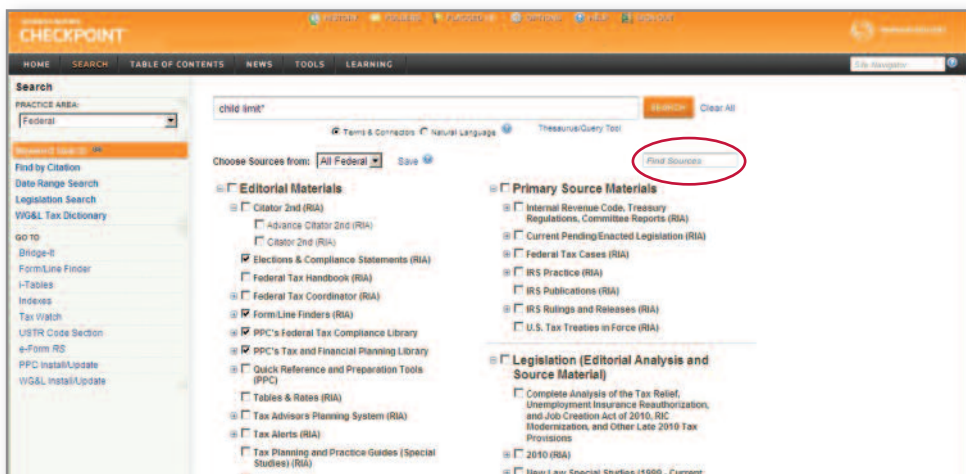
CHECKPOINT

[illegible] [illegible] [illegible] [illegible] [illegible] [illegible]

HOME SEARCH TABLE OF CONTENTS NEWS TOOLS LEARNING

Site Navigator

Search

PRACTICE AREA:

Federal

Keyword Search

Find by Citation

Date Range Search

Legislation Search

WG&L Tax Dictionary

GO TO

Bridge-It

Form/Line Finder

i-Tables

Indexes

Tax Watch

USTR Code Section

e-Form RS

PPC Install/Update

WG&L Install/Update

child limit*

SEARCH

Clear All

Terms & Connectors Natural Language

Thesaurus/Query Tool

Choose Sources from: All Federal Save

Find Sources

Editorial Materials

Citator 2nd (RIA)

Advance Citator 2nd (RIA)

Citator 2nd (RIA)

Elections & Compliance Statements (RIA)

Federal Tax Handbook (RIA)

Federal Tax Coordinator (RIA)

Form/Line Finders (RIA)

PPC's Federal Tax Compliance Library

PPC's Tax and Financial Planning Library

Quick Reference and Preparation Tools (PPC)

Tables & Rates (RIA)

Tax Advisors Planning System (RIA)

Tax Alerts (RIA)

Tax Planning and Practice Guides (Special Studies) (RIA)

Primary Source Materials

Internal Revenue Code, Treasury Regulations, Committee Reports (RIA)

Current Pending/Enacted Legislation (RIA)

Federal Tax Cases (RIA)

IRS Practice (RIA)

IRS Publications (RIA)

IRS Rulings and Releases (RIA)

U.S. Tax Treaties in Force (RIA)

Legislation (Editorial Analysis and Source Material)

Complete Analysis of the Tax Relief, Unemployment Insurance Reauthorization, and Job Creation Act of 2010, RIC Modernization, and Other Late 2010 Tax Provisions

2010 (RIA)

New Law Special Studies (1999 - Current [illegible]